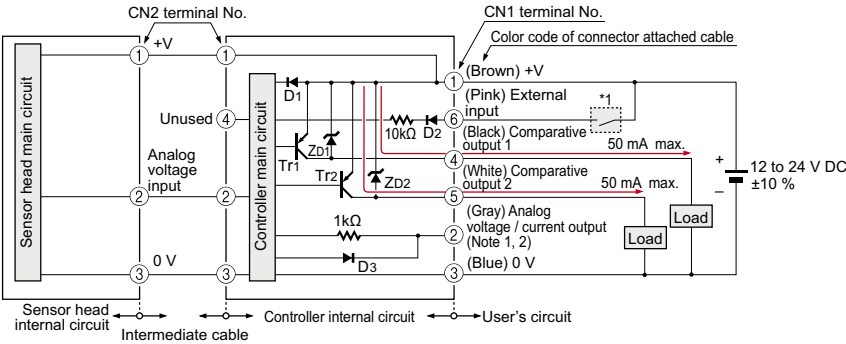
CN2 terminal No.

CN1 terminal No.

Color code of connector attached cable

Sensor head main circuit

Controller main circuit

1 +V

1

1 (Brown) +V

D1

(Pink) External input

*1

Unused 4

6

10kΩ D2

(Black) Comparative output 1

50 mA max.

ZD1

Tr1

4

Analog voltage input

Tr2

ZD2

(White) Comparative output 2

50 mA max.

2

2

5

+

12 to 24 V DC ±10 %

−

1kΩ

(Gray) Analog voltage / current output (Note 1, 2)

2

Load

Load

3 0 V

3

D3

3 (Blue) 0 V

Sensor head internal circuit

Intermediate cable

Controller internal circuit

User's circuit